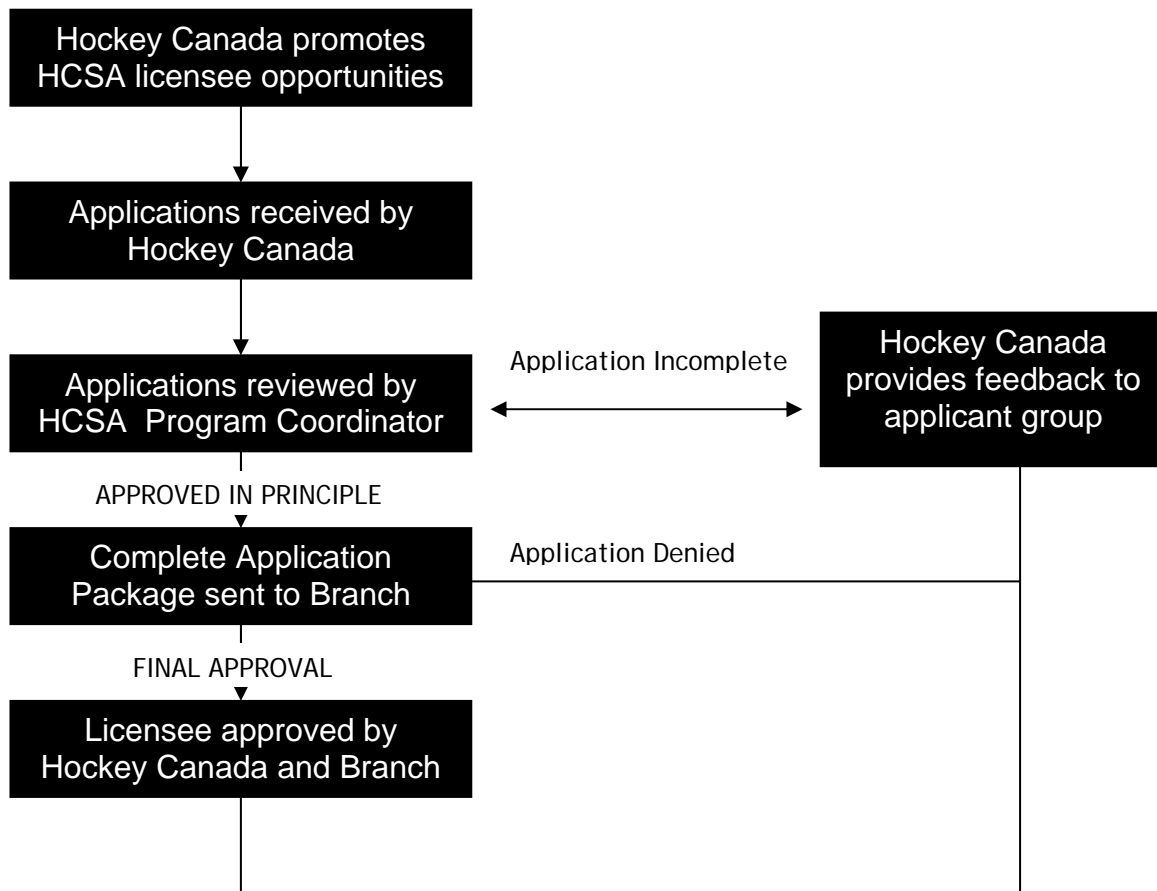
Hockey Canada promotes HCSA licensee opportunities

Applications received by Hockey Canada

Applications reviewed by HCSA Program Coordinator

Application Incomplete

Hockey Canada provides feedback to applicant group

APPROVED IN PRINCIPLE

Complete Application Package sent to Branch

Application Denied

FINAL APPROVAL

Licensee approved by Hockey Canada and Branch